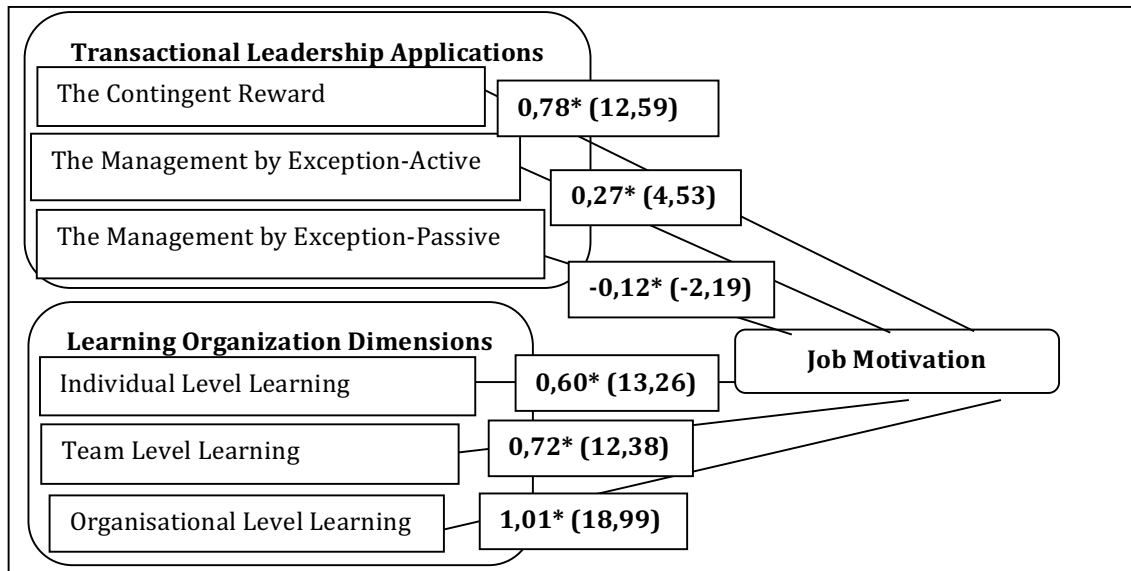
Transactional Leadership Applications

The Contingent Reward

0,78* (12,59)

The Management by Exception-Active

0,27* (4,53)

The Management by Exception-Passive

-0,12* (-2,19)

Learning Organization Dimensions

Job Motivation

Individual Level Learning

0,60* (13,26)

Team Level Learning

0,72* (12,38)

Organisational Level Learning

1,01* (18,99)